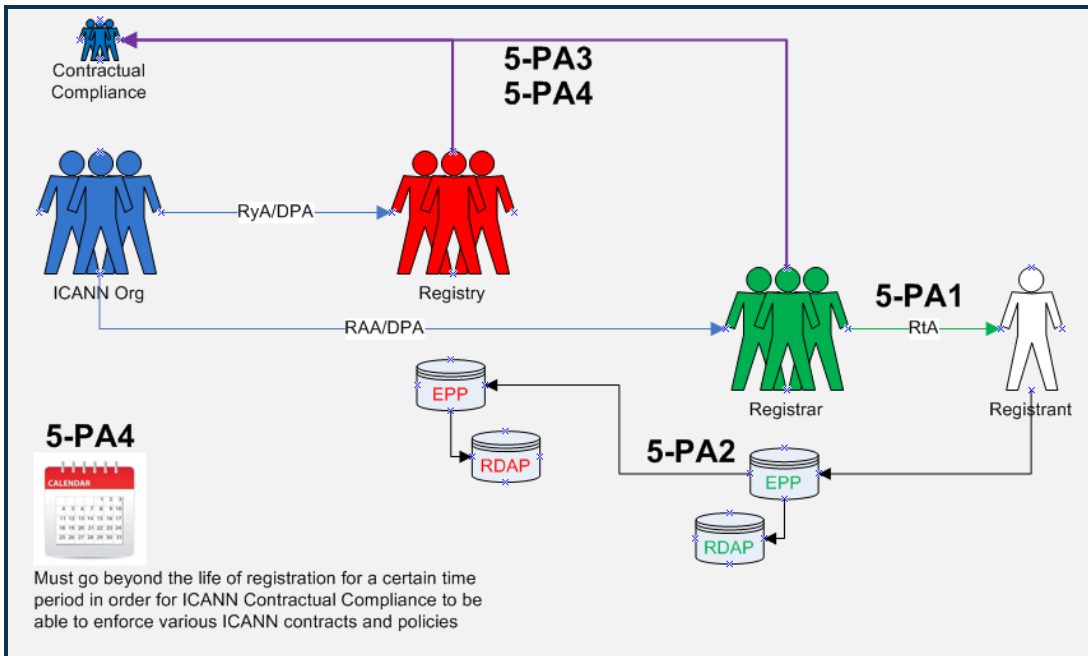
Contractual Compliance

5-PA3
5-PA4

ICANN Org

RyA/DPA

Registry

5-PA1

RAA/DPA

RtA

Registrar

Registrant

EPP

RDAP

5-PA2

EPP

RDAP

5-PA4

CALENDAR

Must go beyond the life of registration for a certain time period in order for ICANN Contractual Compliance to be able to enforce various ICANN contracts and policies